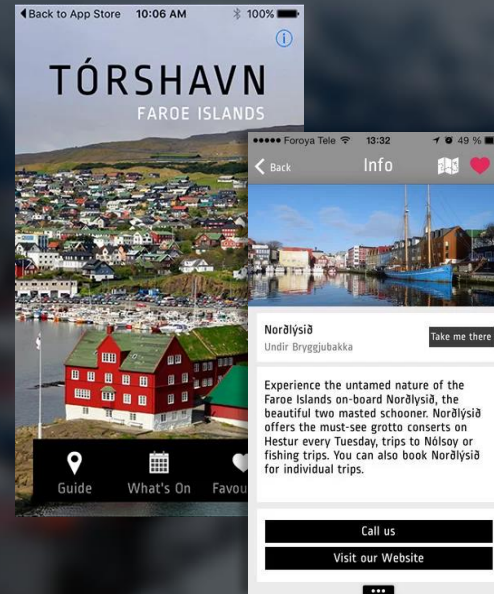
◀ Back to App Store 10:06 AM 100%

TÓRSHAVN
FAROE ISLANDS

Guide What's On Favou

●●●●● Foroya Tele 13:32 49 %

< Back Info

Norðlýsið
Undir Bryggjubakka
Take me there

Experience the untamed nature of the Faroe Islands on-board Norðlýsið, the beautiful two masted schooner. Norðlýsið offers the must-see grotto consets on Hestur every Tuesday, trips to Nólsoy or fishing trips. You can also book Norðlýsið for individual trips.

Call us
Visit our Website